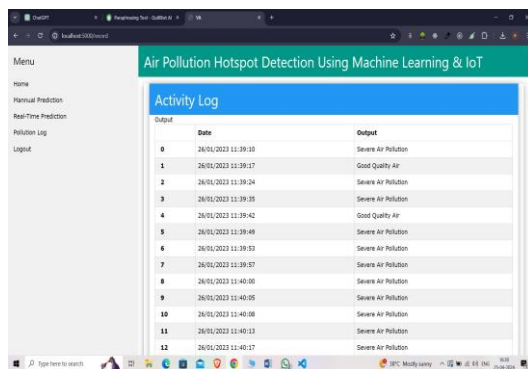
ChatGPT | Paraphrasing Tool - QuillBot AI | VA

localhost:5000/record

Menu

Home

Mannual Prediction

Real-Time Prediction

Pollution Log

Logout

Air Pollution Hotspot Detection Using Machine Learning & IoT

Activity Log

Output

| | Date | Output |
|---|---|---|
| 0 | 26/01/2023 11:39:10 | Severe Air Pollution |
| 1 | 26/01/2023 11:39:17 | Good Quality Air |
| 2 | 26/01/2023 11:39:24 | Severe Air Pollution |
| 3 | 26/01/2023 11:39:35 | Severe Air Pollution |
| 4 | 26/01/2023 11:39:42 | Good Quality Air |
| 5 | 26/01/2023 11:39:49 | Severe Air Pollution |
| 6 | 26/01/2023 11:39:53 | Severe Air Pollution |
| 7 | 26/01/2023 11:39:57 | Severe Air Pollution |
| 8 | 26/01/2023 11:40:00 | Severe Air Pollution |
| 9 | 26/01/2023 11:40:05 | Severe Air Pollution |
| 10 | 26/01/2023 11:40:08 | Severe Air Pollution |
| 11 | 26/01/2023 11:40:13 | Severe Air Pollution |
| 12 | 26/01/2023 11:40:17 | Severe Air Pollution |

Type here to search

30°C Mostly sunny ENG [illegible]